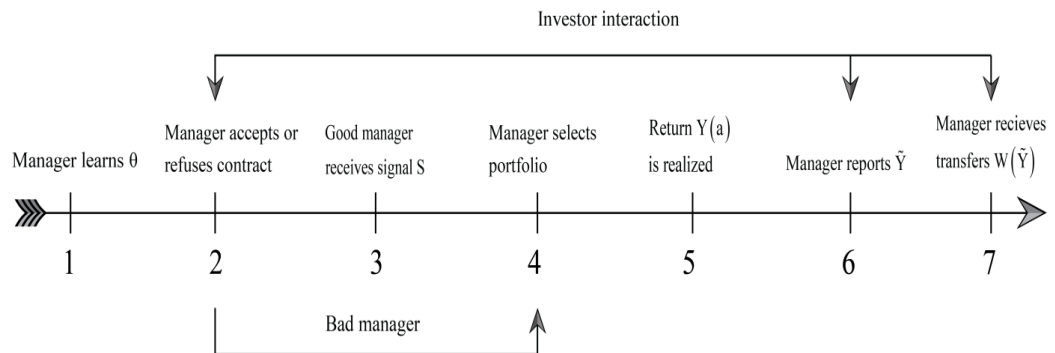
Investor interaction

Manager learns $\theta$

Manager accepts or refuses contract

Good manager receives signal S

Manager selects portfolio

Return $Y(a)$ is realized

Manager reports $\tilde{Y}$

Manager recieves transfers $W(\tilde{Y})$

1

2

3

4

5

6

7

Bad manager